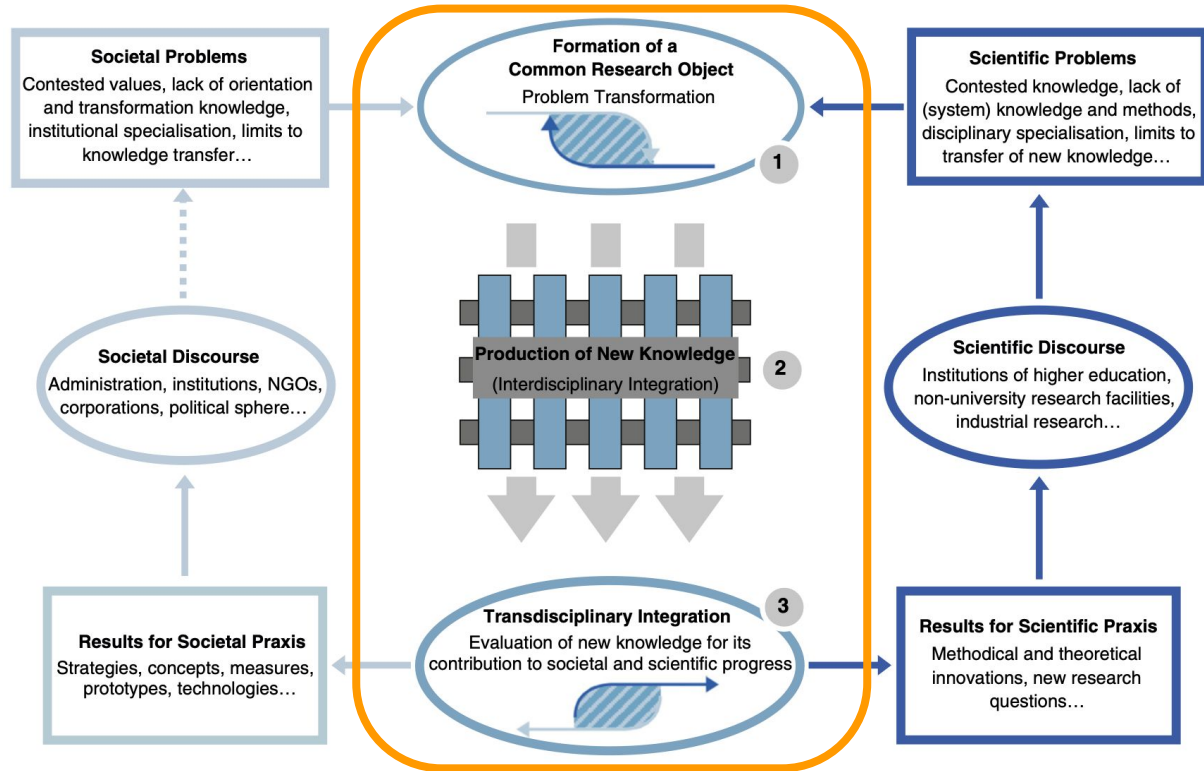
Societal Problems
Contested values, lack of orientation and transformation knowledge, institutional specialisation, limits to knowledge transfer…

Formation of a Common Research Object
Problem Transformation

1

Scientific Problems
Contested knowledge, lack of (system) knowledge and methods, disciplinary specialisation, limits to transfer of new knowledge…

Societal Discourse
Administration, institutions, NGOs, corporations, political sphere…

Production of New Knowledge
(Interdisciplinary Integration)

2

Scientific Discourse
Institutions of higher education, non-university research facilities, industrial research…

Results for Societal Praxis
Strategies, concepts, measures, prototypes, technologies…

Transdisciplinary Integration

3

Evaluation of new knowledge for its contribution to societal and scientific progress

Results for Scientific Praxis
Methodical and theoretical innovations, new research questions…